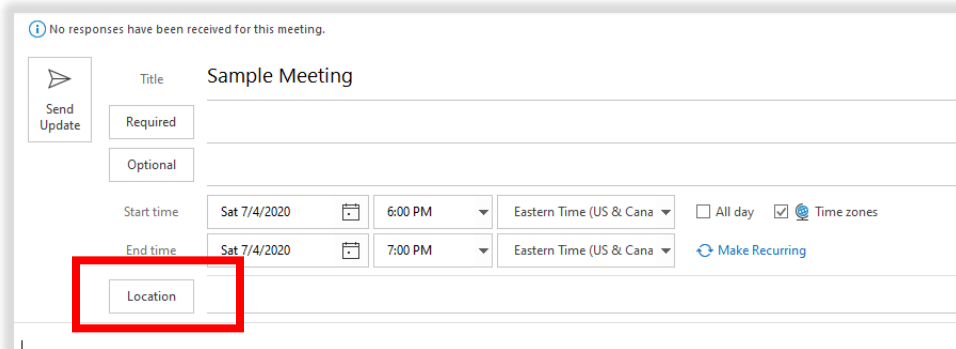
No responses have been received for this meeting.

Send Update

Title
Sample Meeting

Required

Optional

Start time
Sat 7/4/2020
6:00 PM
Eastern Time (US & Cana
All day
Time zones

End time
Sat 7/4/2020
7:00 PM
Eastern Time (US & Cana
Make Recurring

Location